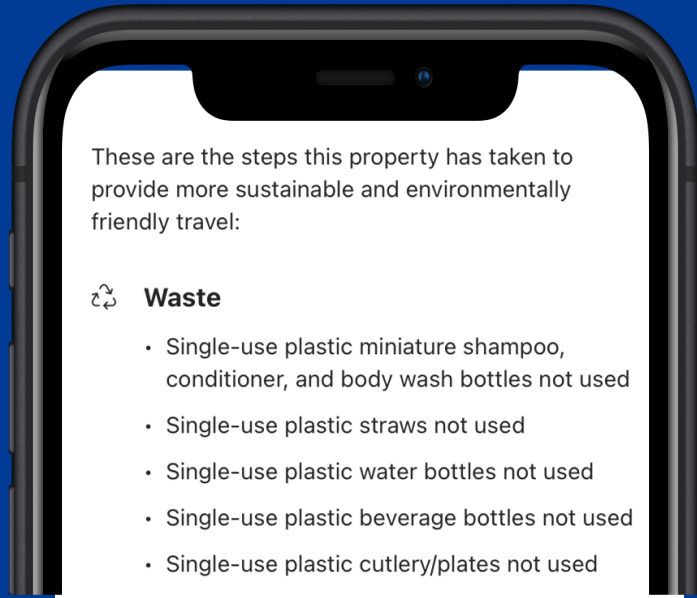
These are the steps this property has taken to provide more sustainable and environmentally friendly travel:

Waste

• Single-use plastic miniature shampoo, conditioner, and body wash bottles not used
• Single-use plastic straws not used
• Single-use plastic water bottles not used
• Single-use plastic beverage bottles not used
• Single-use plastic cutlery/plates not used